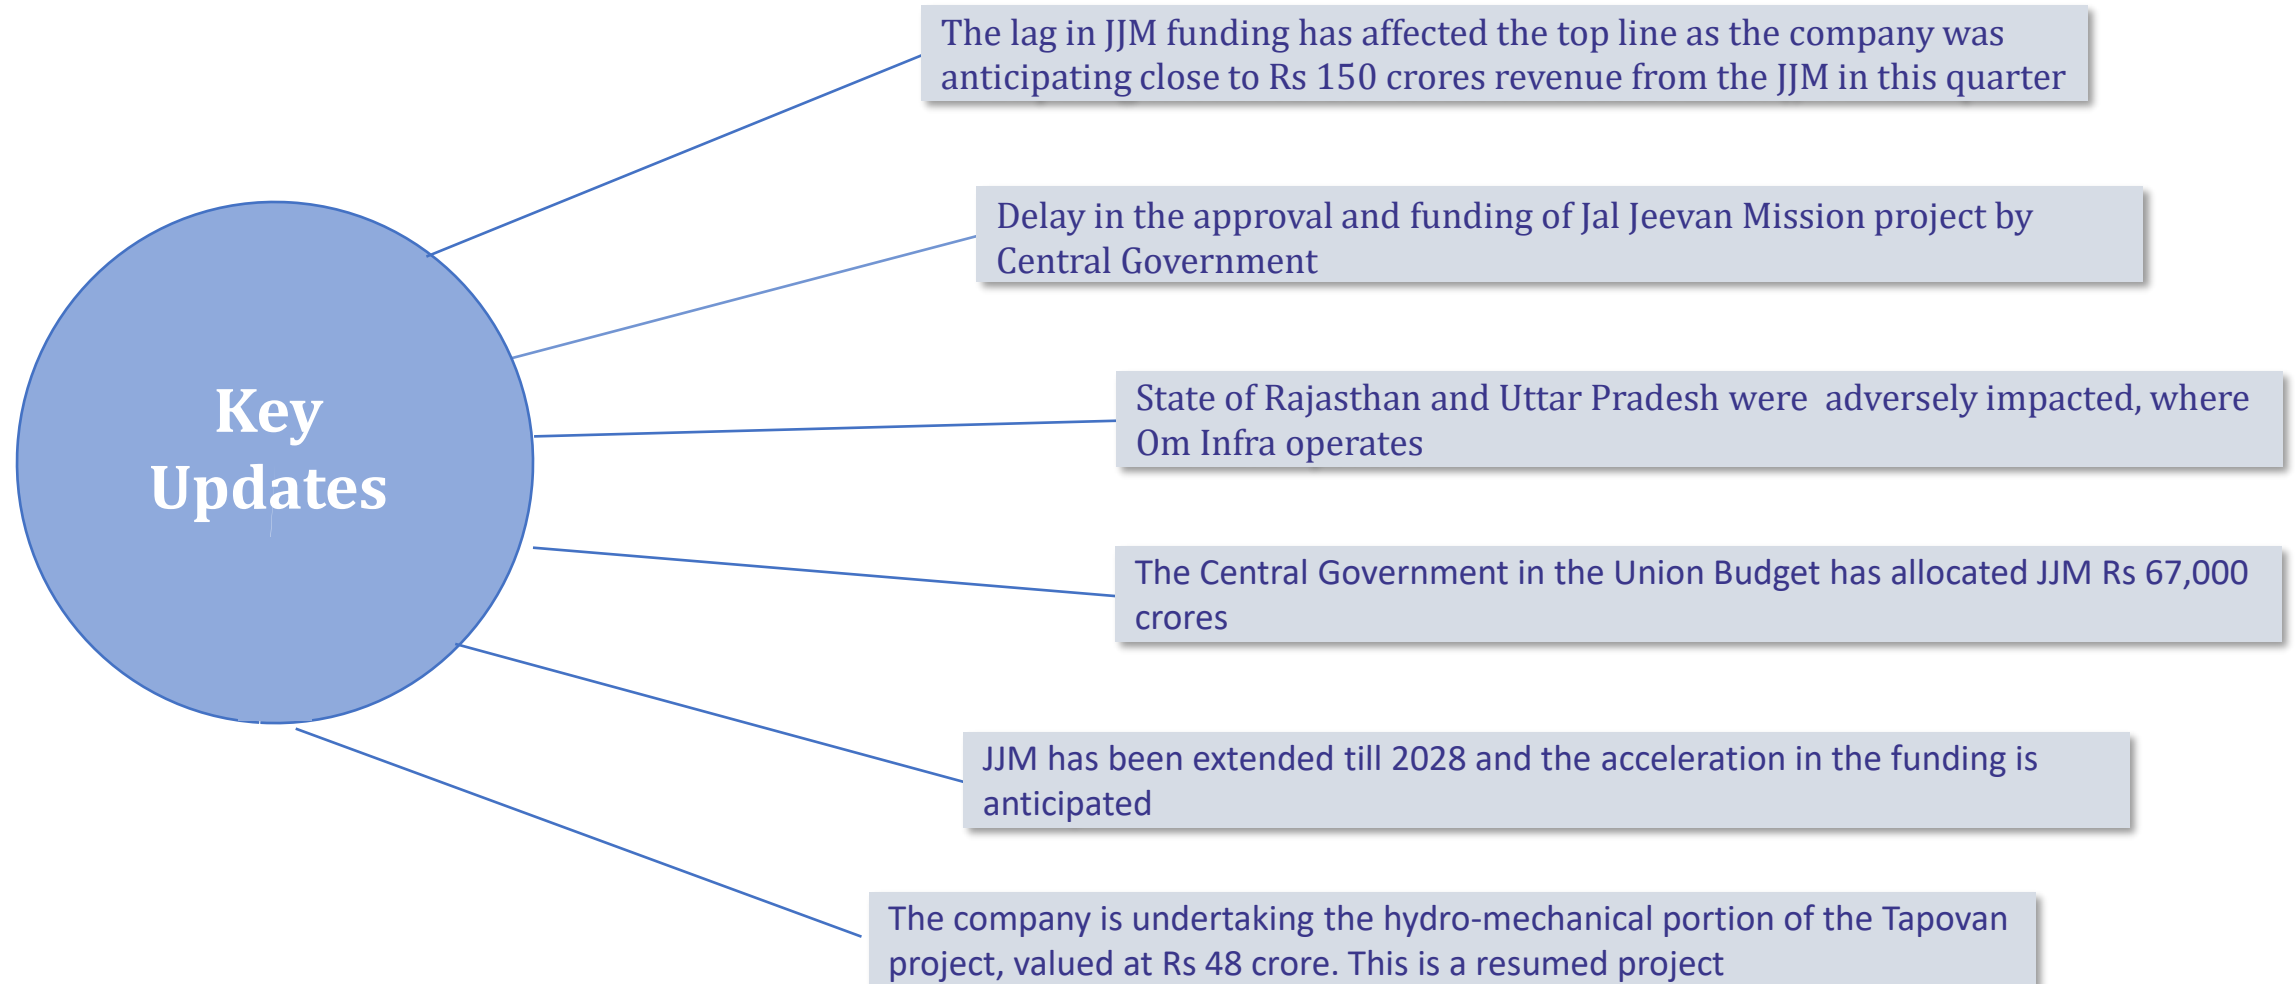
Key Updates

The lag in JJM funding has affected the top line as the company was anticipating close to Rs 150 crores revenue from the JJM in this quarter

Delay in the approval and funding of Jal Jeevan Mission project by Central Government

State of Rajasthan and Uttar Pradesh were adversely impacted, where Om Infra operates

The Central Government in the Union Budget has allocated JJM Rs 67,000 crores

JJM has been extended till 2028 and the acceleration in the funding is anticipated

The company is undertaking the hydro-mechanical portion of the Tapovan project, valued at Rs 48 crore. This is a resumed project